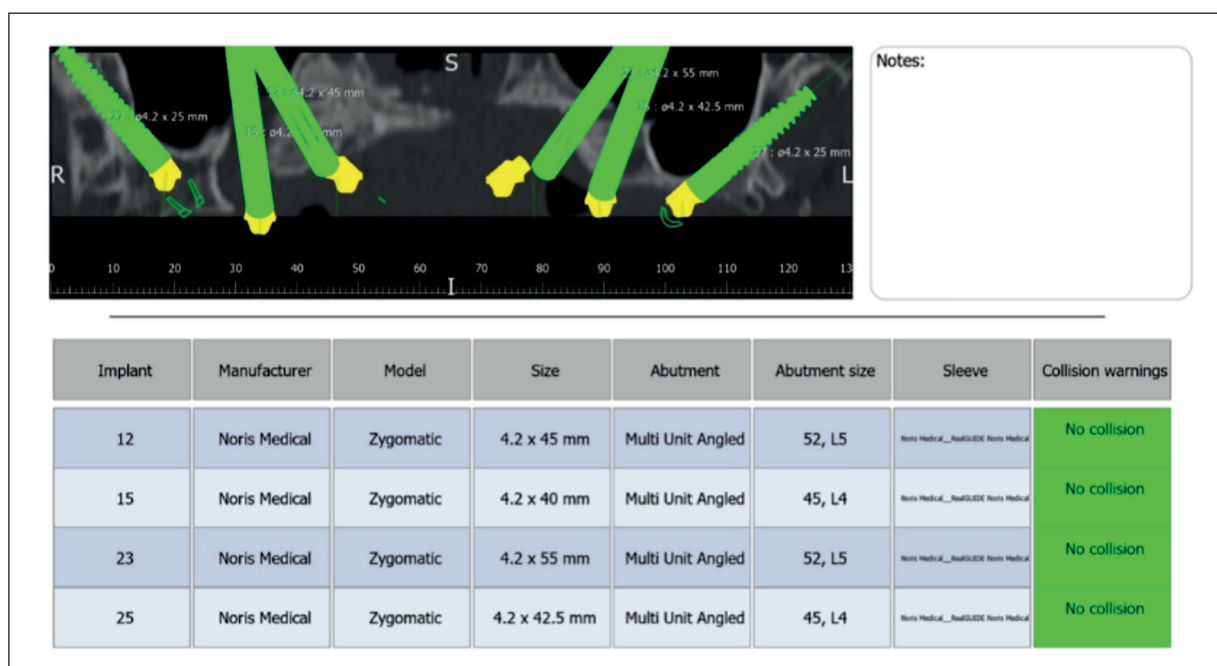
S

27 : ø4.2 x 25 mm

12 : ø4.2 x 45 mm

15 : ø4.2 x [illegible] mm

23 : ø4.2 x 55 mm

25 : ø4.2 x 42.5 mm

27 : ø4.2 x 25 mm

R

L

0 10 20 30 40 50 60 70 80 90 100 110 120 13

I

Notes:

| Implant | Manufacturer | Model | Size | Abutment | Abutment size | Sleeve | Collision warnings |
|---|---|---|---|---|---|---|---|
| 12 | Noris Medical | Zygomatic | 4.2 x 45 mm | Multi Unit Angled | 52, L5 | Noris Medical__RealGUIDE Noris Medical | No collision |
| 15 | Noris Medical | Zygomatic | 4.2 x 40 mm | Multi Unit Angled | 45, L4 | Noris Medical__RealGUIDE Noris Medical | No collision |
| 23 | Noris Medical | Zygomatic | 4.2 x 55 mm | Multi Unit Angled | 52, L5 | Noris Medical__RealGUIDE Noris Medical | No collision |
| 25 | Noris Medical | Zygomatic | 4.2 x 42.5 mm | Multi Unit Angled | 45, L4 | Noris Medical__RealGUIDE Noris Medical | No collision |